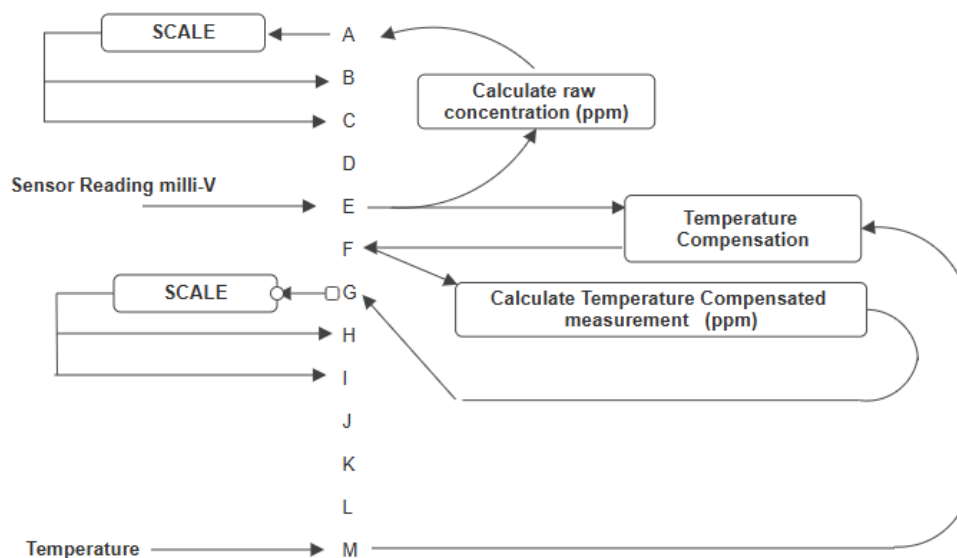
SCALE

A

B

C

Calculate raw concentration (ppm)

D

Sensor Reading milli-V

E

Temperature Compensation

F

SCALE

G

Calculate Temperature Compensated measurement (ppm)

H

I

J

K

L

Temperature

M